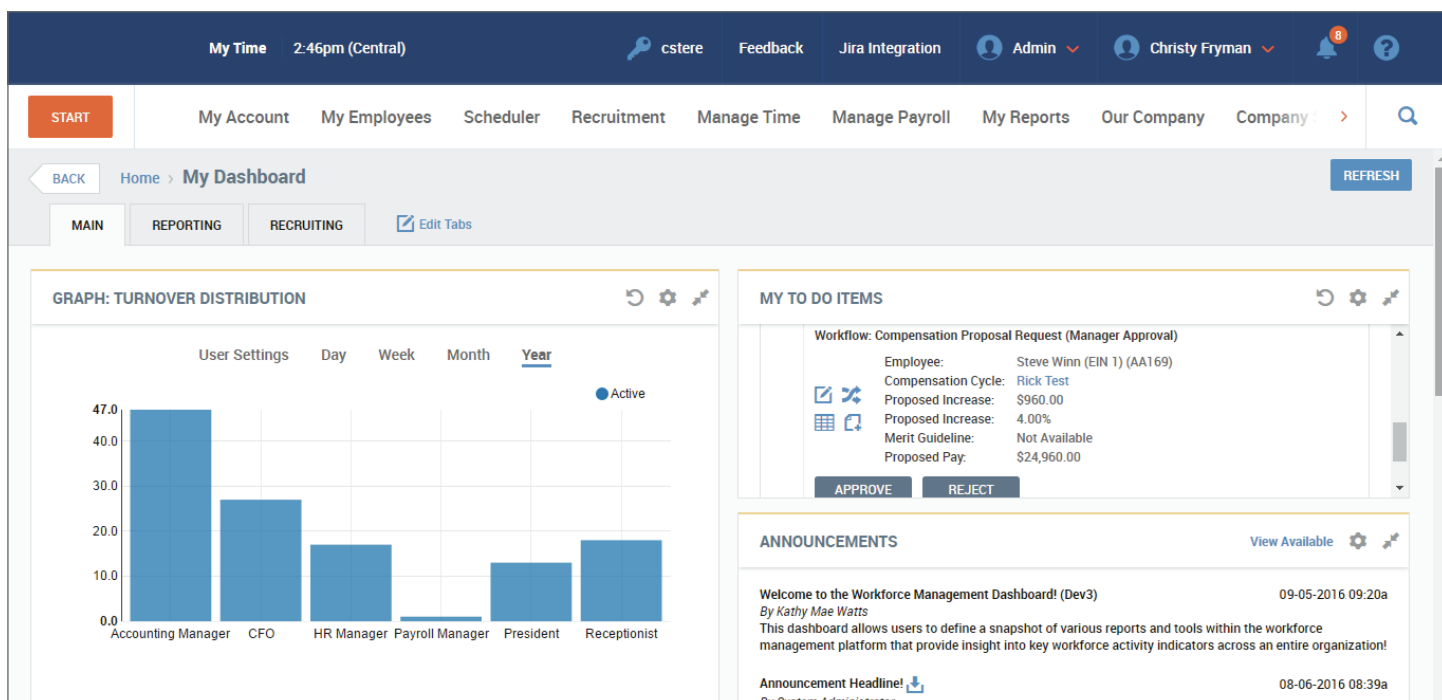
My Time 2:46pm (Central) cstere Feedback Jira Integration Admin Christy Fryman 8

START My Account My Employees Scheduler Recruitment Manage Time Manage Payroll My Reports Our Company Company

BACK Home › My Dashboard REFRESH

MAIN REPORTING RECRUITING Edit Tabs

GRAPH: TURNOVER DISTRIBUTION

User Settings Day Week Month Year

Active

47.0
40.0
30.0
20.0
10.0
0.0

Accounting Manager CFO HR Manager Payroll Manager President Receptionist

MY TO DO ITEMS

Workflow: Compensation Proposal Request (Manager Approval)

| Employee: | Steve Winn (EIN 1) (AA169) |
|---|---|
| Compensation Cycle: | Rick Test |
| Proposed Increase: | $960.00 |
| Proposed Increase: | 4.00% |
| Merit Guideline: | Not Available |
| Proposed Pay: | $24,960.00 |

APPROVE REJECT

ANNOUNCEMENTS View Available

Welcome to the Workforce Management Dashboard! (Dev3) 09-05-2016 09:20a
By Kathy Mae Watts
This dashboard allows users to define a snapshot of various reports and tools within the workforce management platform that provide insight into key workforce activity indicators across an entire organization!

Announcement Headline! 08-06-2016 08:39a
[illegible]